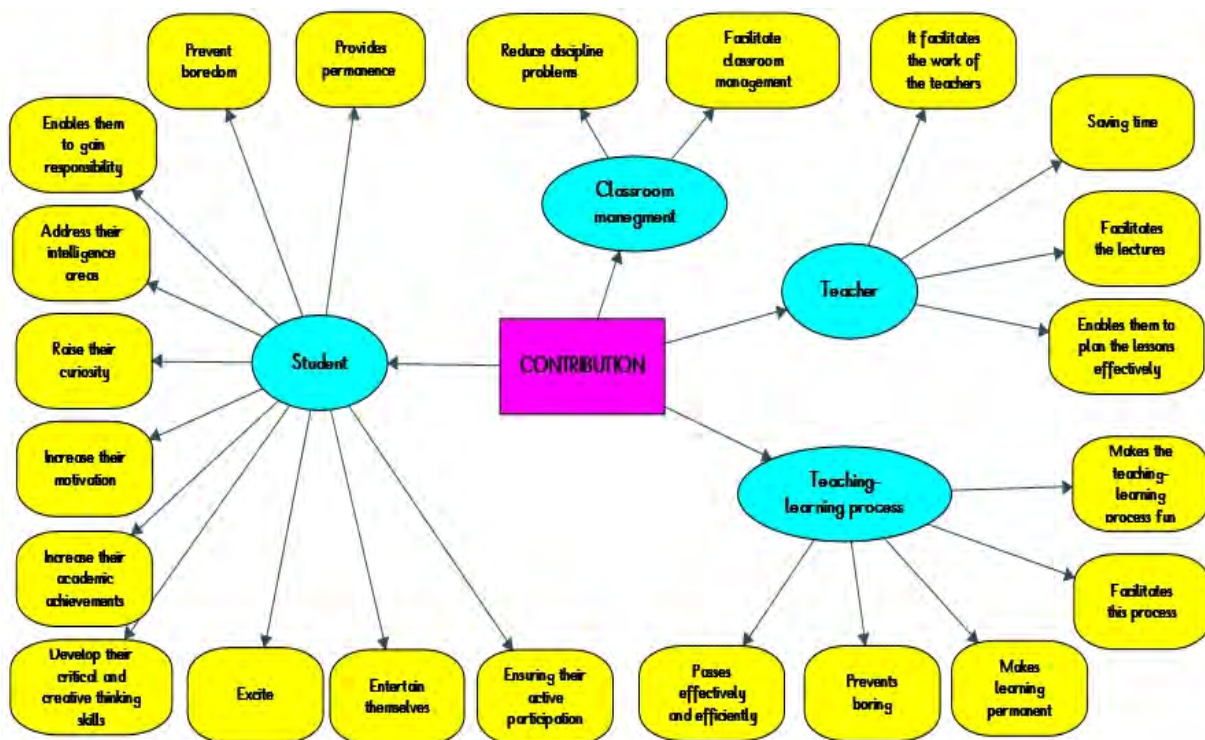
CONTRIBUTION

Student

Prevent boredom

Provides permanence

Enables them to gain responsibility

Address their intelligence areas

Raise their curiosity

Increase their motivation

Increase their academic achievements

Develop their critical and creative thinking skills

Excite

Entertain themselves

Ensuring their active participation

Classroom manegment

Reduce discipline problems

Facilitate classroom management

Teacher

It facilitates the work of the teachers

Saving time

Facilitates the lectures

Enables them to plan the lessons effectively

Teaching-learning process

Makes the teaching-learning process fun

Facilitates this process

Passes effectively and efficiently

Prevents boring

Makes learning permanent